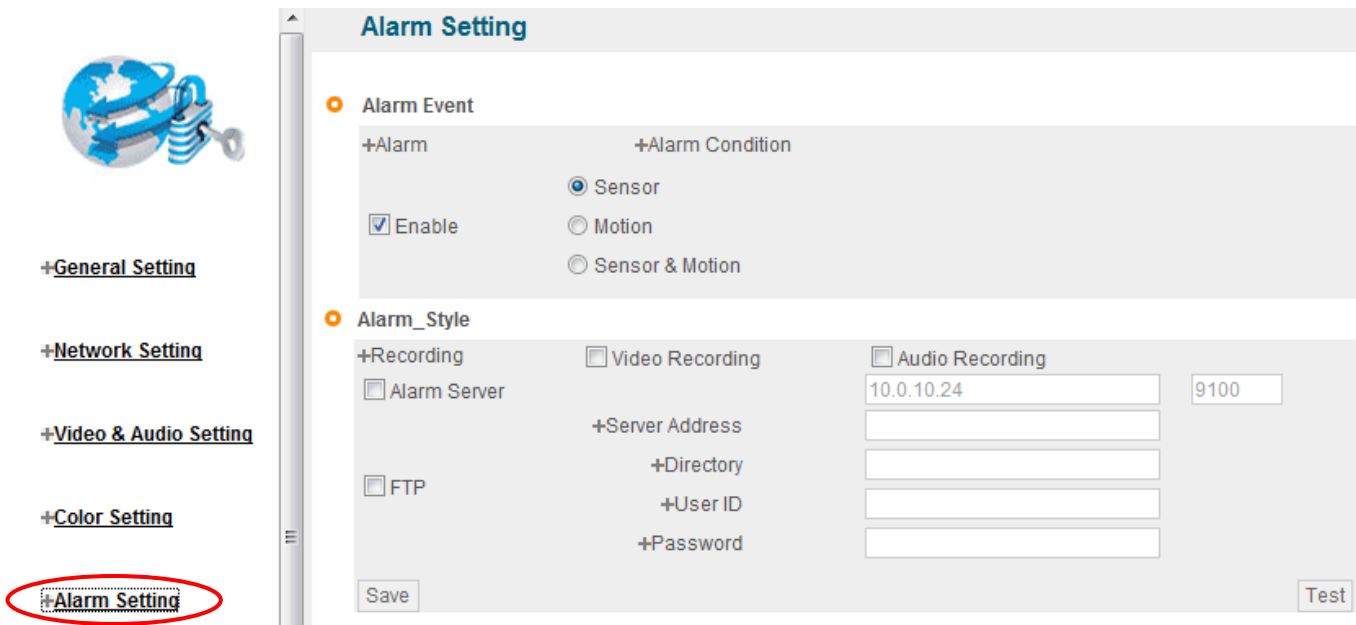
+General Setting

+Network Setting

+Video & Audio Setting

+Color Setting

+Alarm Setting

Alarm Setting

Alarm Event

+Alarm

+Alarm Condition

Sensor

Enable

Motion

Sensor & Motion

Alarm_Style

+Recording

Video Recording

Audio Recording

Alarm Server

10.0.10.24

9100

+Server Address

+Directory

FTP

+User ID

+Password

Save

Test